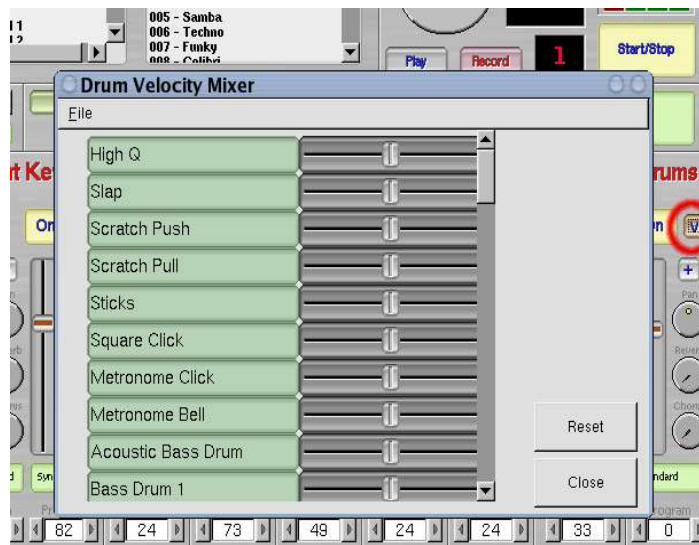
11
12
005 - Samba
006 - Techno
007 - Funky
008 - Colibri
Play
Record
1
Start/Stop
Drum Velocity Mixer
File
t Ke
rums
On
n
V
High Q
Slap
Scratch Push
Scratch Pull
Sticks
Square Click
Metronome Click
Metronome Bell
Acoustic Bass Drum
Bass Drum 1
Reset
Close
Syn
ndard
82
24
73
49
24
24
33
0